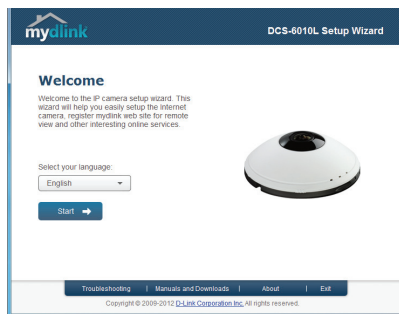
mydlink

DCS-6010L Setup Wizard

Welcome

Welcome to the IP camera setup wizard. This wizard will help you easily setup the Internet camera, register mydlink web site for remote view and other interesting online services.

Select your language:

English

Start

Troubleshooting | Manuals and Downloads | About | Exit

Copyright © 2009-2012 D-Link Corporation Inc. All rights reserved.